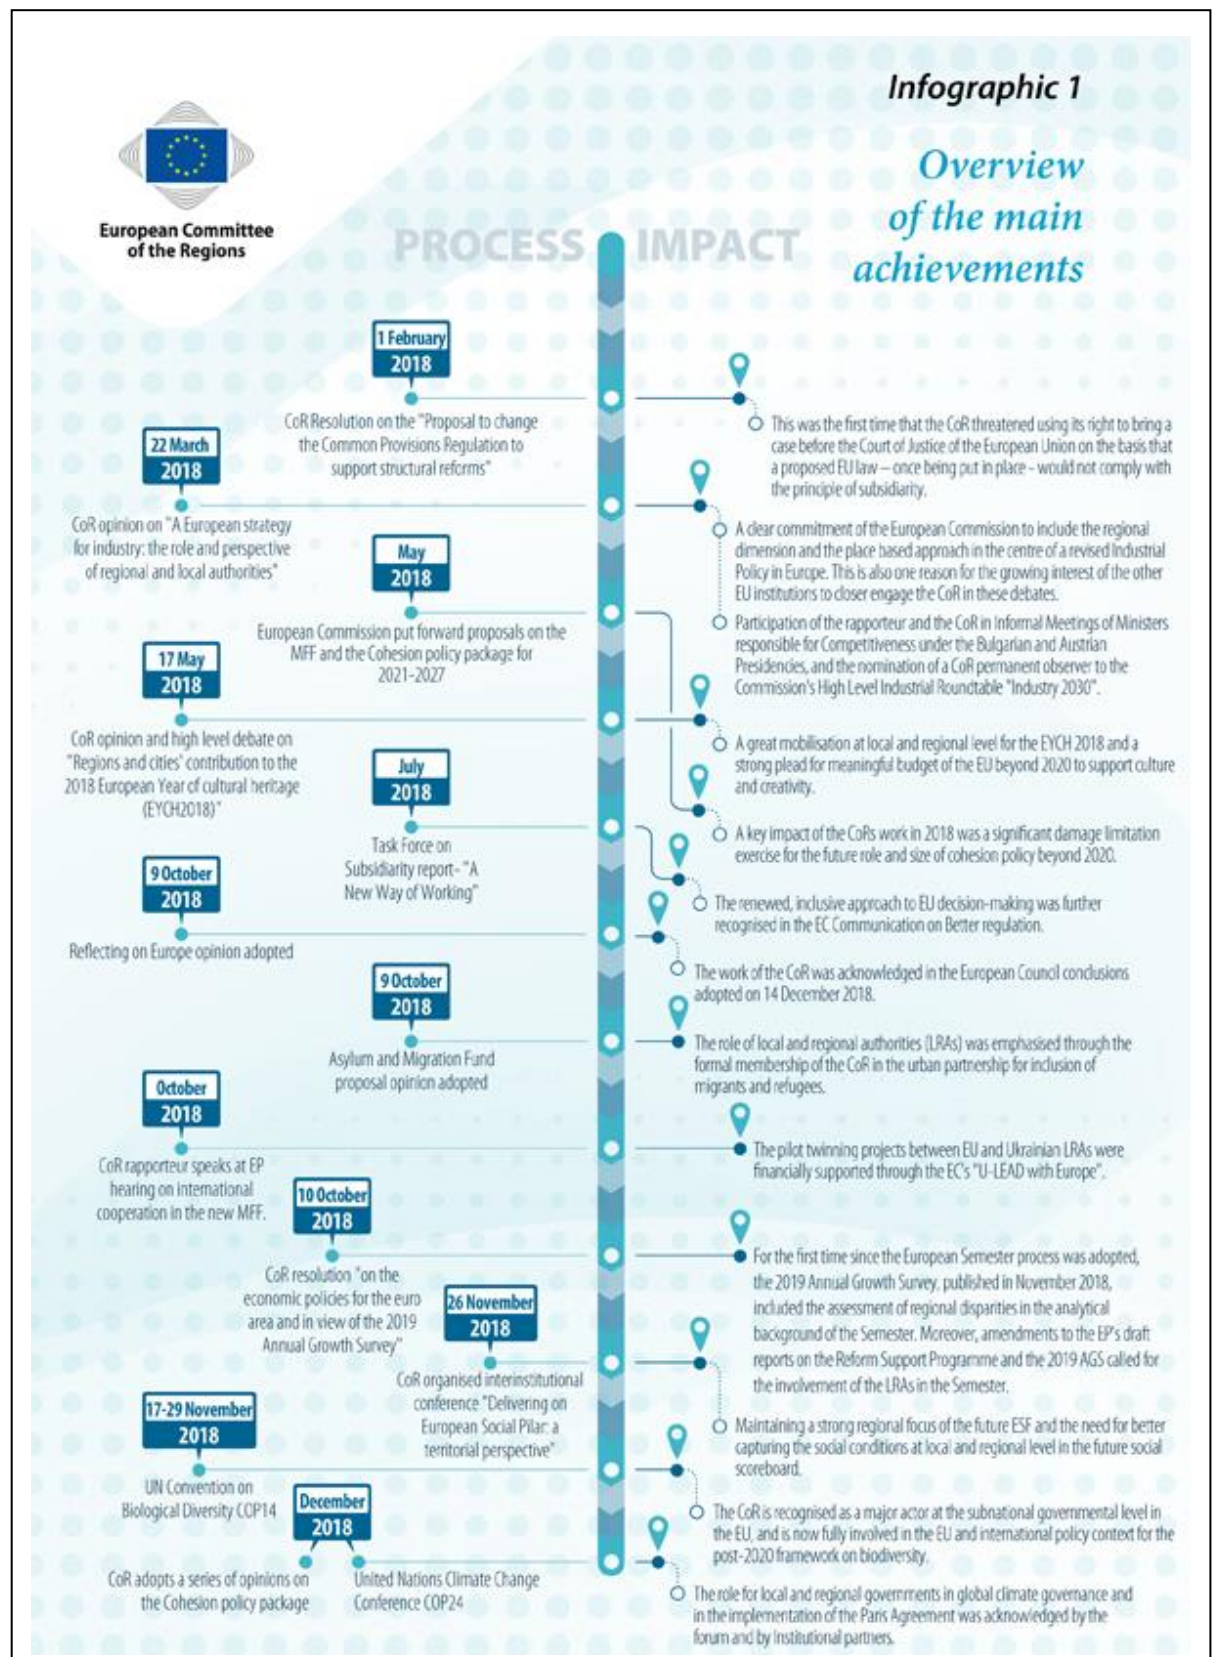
Infographic 1

Overview of the main achievements

European Committee of the Regions

PROCESS IMPACT

1 February 2018
CoR Resolution on the "Proposal to change the Common Provisions Regulation to support structural reforms"

This was the first time that the CoR threatened using its right to bring a case before the Court of Justice of the European Union on the basis that a proposed EU law – once being put in place – would not comply with the principle of subsidiarity.

22 March 2018
CoR opinion on "A European strategy for industry: the role and perspective of regional and local authorities"

A clear commitment of the European Commission to include the regional dimension and the place based approach in the centre of a revised Industrial Policy in Europe. This is also one reason for the growing interest of the other EU institutions to closer engage the CoR in these debates.

Participation of the rapporteur and the CoR in Informal Meetings of Ministers responsible for Competitiveness under the Bulgarian and Austrian Presidencies, and the nomination of a CoR permanent observer to the Commission's High Level Industrial Roundtable "Industry 2030".

May 2018
European Commission put forward proposals on the MFF and the Cohesion policy package for 2021-2027

17 May 2018
CoR opinion and high level debate on "Regions and cities' contribution to the 2018 European Year of cultural heritage (EYCH2018)"

A great mobilisation at local and regional level for the EYCH 2018 and a strong plead for meaningful budget of the EU beyond 2020 to support culture and creativity.

July 2018
Task Force on Subsidiarity report- "A New Way of Working"

A key impact of the CoRs work in 2018 was a significant damage limitation exercise for the future role and size of cohesion policy beyond 2020.

The renewed, inclusive approach to EU decision-making was further recognised in the EC Communication on Better regulation.

9 October 2018
Reflecting on Europe opinion adopted

The work of the CoR was acknowledged in the European Council conclusions adopted on 14 December 2018.

9 October 2018
Asylum and Migration Fund proposal opinion adopted

The role of local and regional authorities (LRAs) was emphasised through the formal membership of the CoR in the urban partnership for inclusion of migrants and refugees.

October 2018
CoR rapporteur speaks at EP hearing on international cooperation in the new MFF.

The pilot twinning projects between EU and Ukrainian LRAs were financially supported through the EC's "U-LEAD with Europe".

10 October 2018
CoR resolution "on the economic policies for the euro area and in view of the 2019 Annual Growth Survey"

For the first time since the European Semester process was adopted, the 2019 Annual Growth Survey, published in November 2018, included the assessment of regional disparities in the analytical background of the Semester. Moreover, amendments to the EP's draft reports on the Reform Support Programme and the 2019 AGS called for the involvement of the LRAs in the Semester.

26 November 2018
CoR organised interinstitutional conference "Delivering on European Social Pilar: a territorial perspective"

Maintaining a strong regional focus of the future ESF and the need for better capturing the social conditions at local and regional level in the future social scoreboard.

17-29 November 2018
UN Convention on Biological Diversity COP14

The CoR is recognised as a major actor at the subnational governmental level in the EU, and is now fully involved in the EU and international policy context for the post-2020 framework on biodiversity.

December 2018
CoR adopts a series of opinions on the Cohesion policy package
United Nations Climate Change Conference COP24

The role for local and regional governments in global climate governance and in the implementation of the Paris Agreement was acknowledged by the forum and by institutional partners.